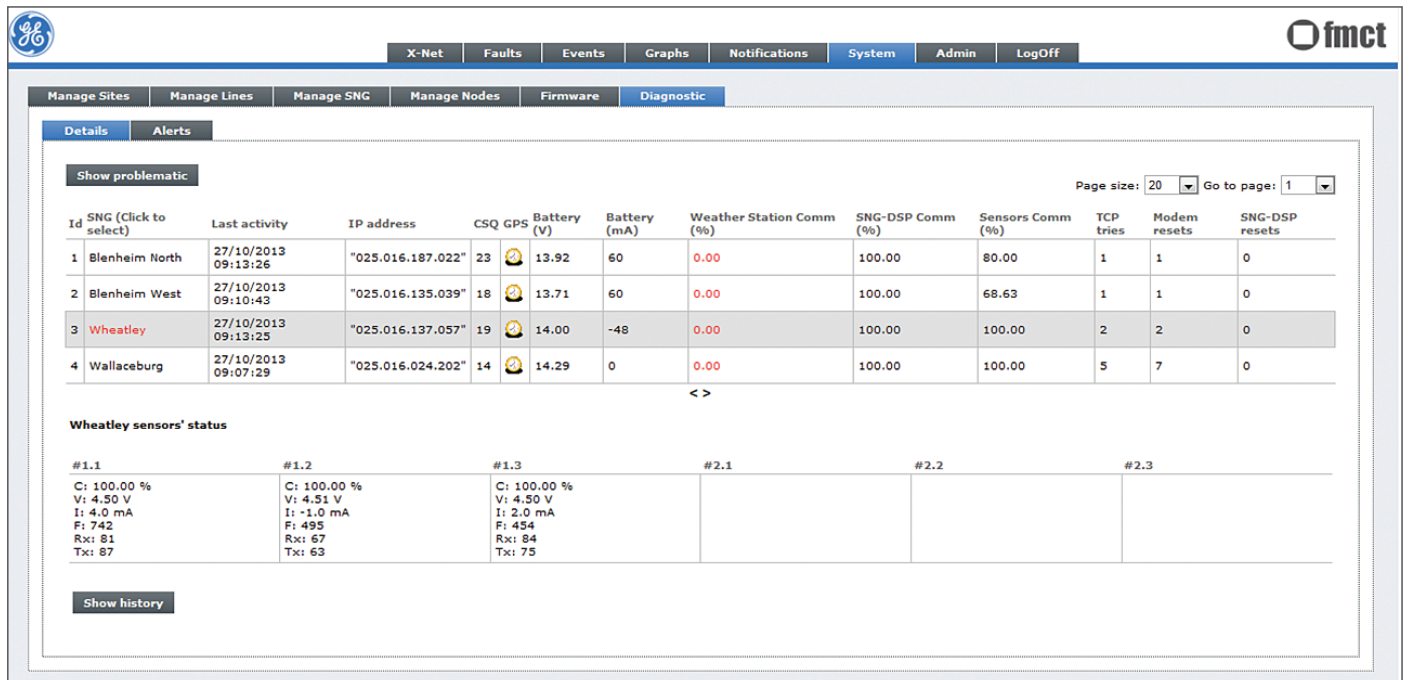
GE

fmct

X-Net Faults Events Graphs Notifications System Admin LogOff

Manage Sites Manage Lines Manage SNG Manage Nodes Firmware Diagnostic

Details Alerts

Show problematic

Page size: 20 Go to page: 1

| Id | SNG (Click to select) | Last activity | IP address | CSQ | GPS | Battery (V) | Battery (mA) | Weather Station Comm (%) | SNG-DSP Comm (%) | Sensors Comm (%) | TCP tries | Modem resets | SNG-DSP resets |
|---|---|---|---|---|---|---|---|---|---|---|---|---|---|
| 1 | Blenheim North | 27/10/2013 09:13:26 | "025.016.187.022" | 23 | | 13.92 | 60 | 0.00 | 100.00 | 80.00 | 1 | 1 | 0 |
| 2 | Blenheim West | 27/10/2013 09:10:43 | "025.016.135.039" | 18 | | 13.71 | 60 | 0.00 | 100.00 | 68.63 | 1 | 1 | 0 |
| 3 | Wheatley | 27/10/2013 09:13:25 | "025.016.137.057" | 19 | | 14.00 | -48 | 0.00 | 100.00 | 100.00 | 2 | 2 | 0 |
| 4 | Wallaceburg | 27/10/2013 09:07:29 | "025.016.024.202" | 14 | | 14.29 | 0 | 0.00 | 100.00 | 100.00 | 5 | 7 | 0 |

< >

Wheatley sensors' status

| #1.1 | #1.2 | #1.3 | #2.1 | #2.2 | #2.3 |
|---|---|---|---|---|---|
| C: 100.00 % V: 4.50 V I: 4.0 mA F: 742 Rx: 81 Tx: 87 | C: 100.00 % V: 4.51 V I: -1.0 mA F: 495 Rx: 67 Tx: 63 | C: 100.00 % V: 4.50 V I: 2.0 mA F: 454 Rx: 84 Tx: 75 | | | |

Show history